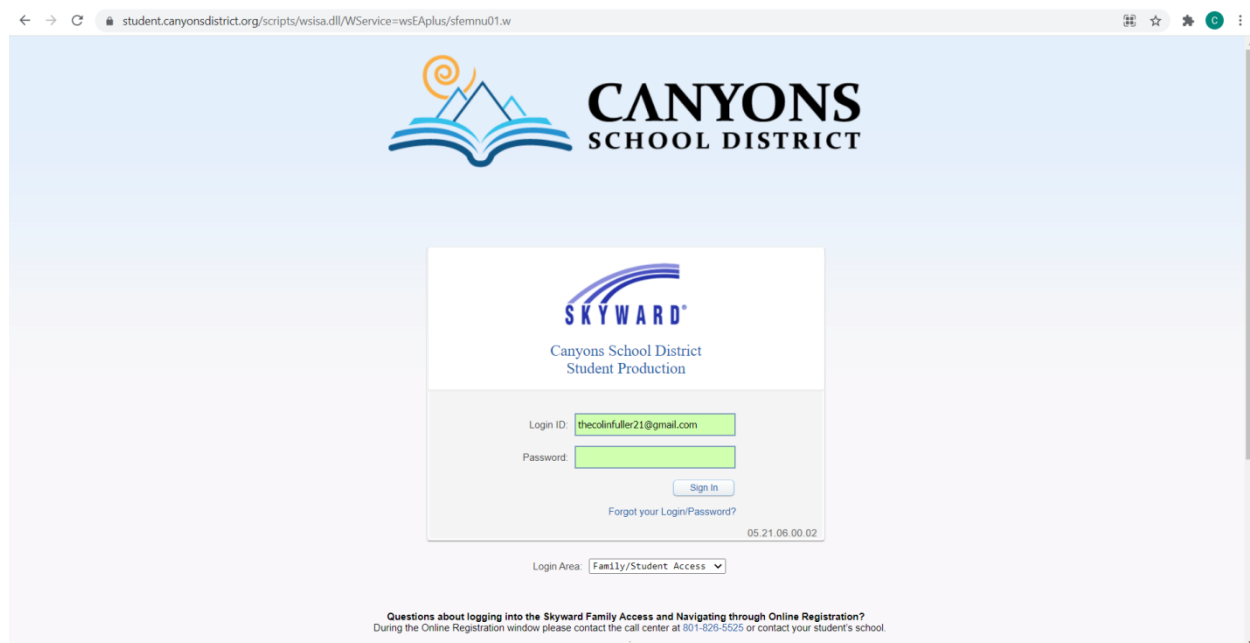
student.canyonsdistrict.org/scripts/wsisa.dll/WService=wsEAplus/sfemnu01.w

C

CANYONS
SCHOOL DISTRICT

SKYWARD®

Canyons School District
Student Production

Login ID: thecolinfuller21@gmail.com

Password:

Sign In

Forgot your Login/Password?

05.21.06.00.02

Login Area: Family/Student Access

Questions about logging into the Skyward Family Access and Navigating through Online Registration?
During the Online Registration window please contact the call center at 801-826-5525 or contact your student's school.